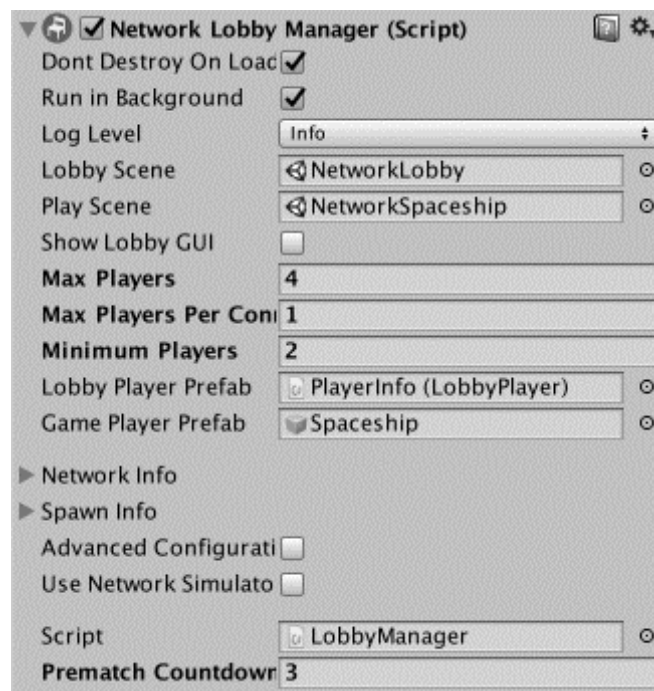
Network Lobby Manager (Script)

Dont Destroy On Loac

Run in Background

Log Level | Info

Lobby Scene | NetworkLobby

Play Scene | NetworkSpaceship

Show Lobby GUI

Max Players | 4

Max Players Per Con | 1

Minimum Players | 2

Lobby Player Prefab | PlayerInfo (LobbyPlayer)

Game Player Prefab | Spaceship

Network Info

Spawn Info

Advanced Configurati

Use Network Simulato

Script | LobbyManager

Prematch Countdowr | 3